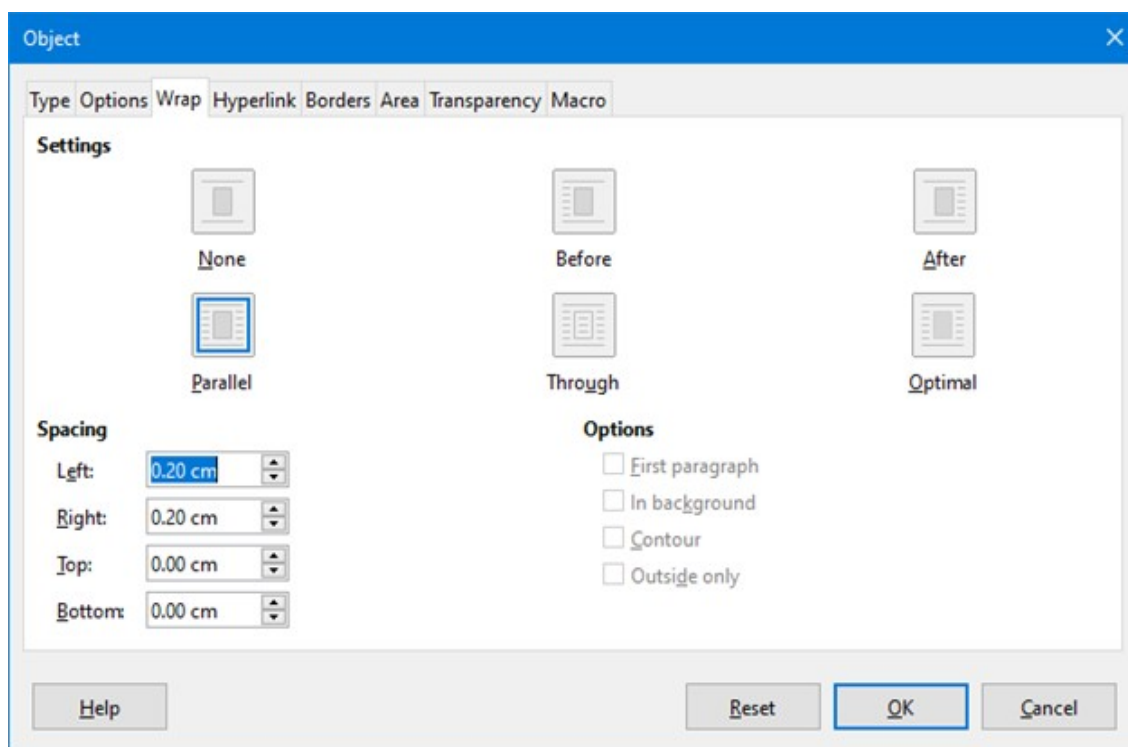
Object

Type Options Wrap Hyperlink Borders Area Transparency Macro

Settings

None

Before

After

Parallel

Through

Optimal

Spacing

Left: 0.20 cm

Right: 0.20 cm

Top: 0.00 cm

Bottom: 0.00 cm

Options

First paragraph

In background

Contour

Outside only

Help

Reset

OK

Cancel